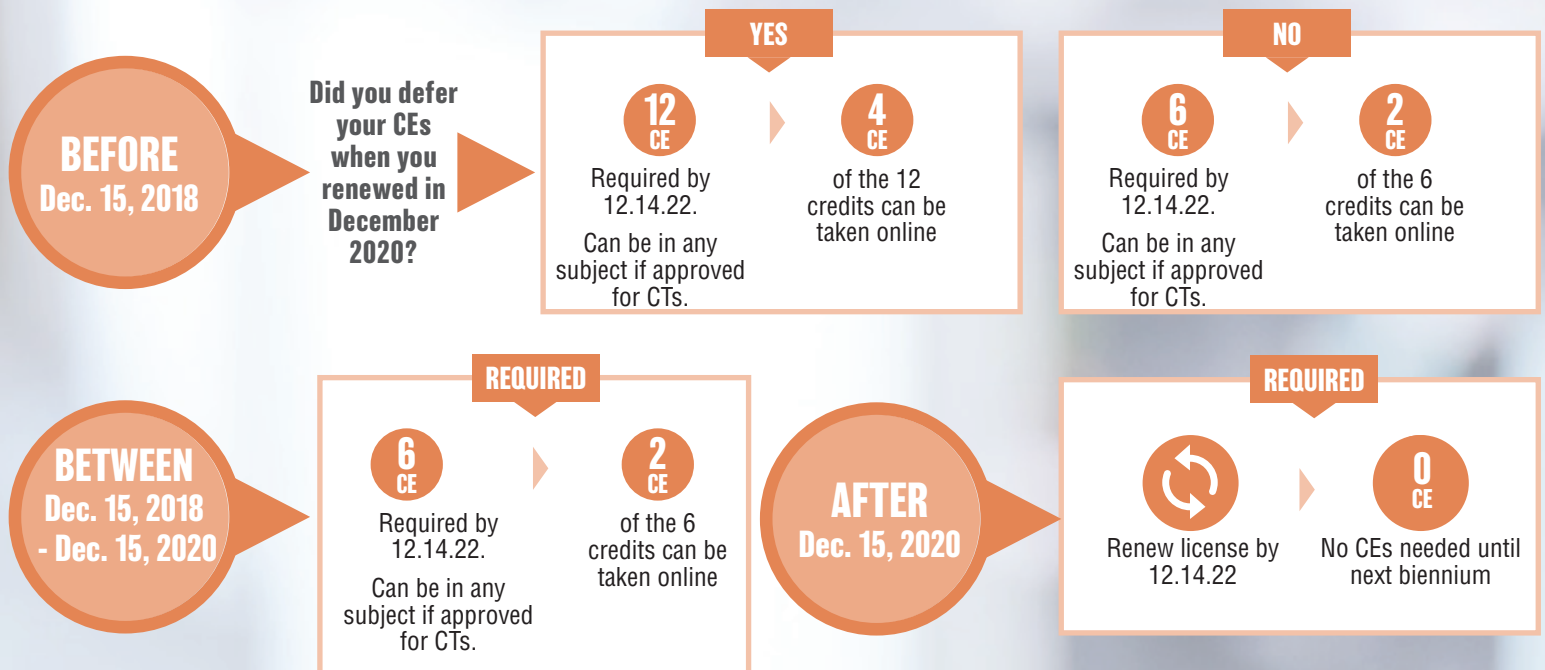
BEFORE
Dec. 15, 2018

Did you defer your CEs when you renewed in December 2020?

YES

12 CE
Required by 12.14.22.

Can be in any subject if approved for CTs.

4 CE
of the 12 credits can be taken online

NO

6 CE
Required by 12.14.22.

Can be in any subject if approved for CTs.

2 CE
of the 6 credits can be taken online

BETWEEN
Dec. 15, 2018 - Dec. 15, 2020

REQUIRED

6 CE
Required by 12.14.22.

Can be in any subject if approved for CTs.

2 CE
of the 6 credits can be taken online

AFTER
Dec. 15, 2020

REQUIRED

Renew license by 12.14.22

0 CE
No CEs needed until next biennium